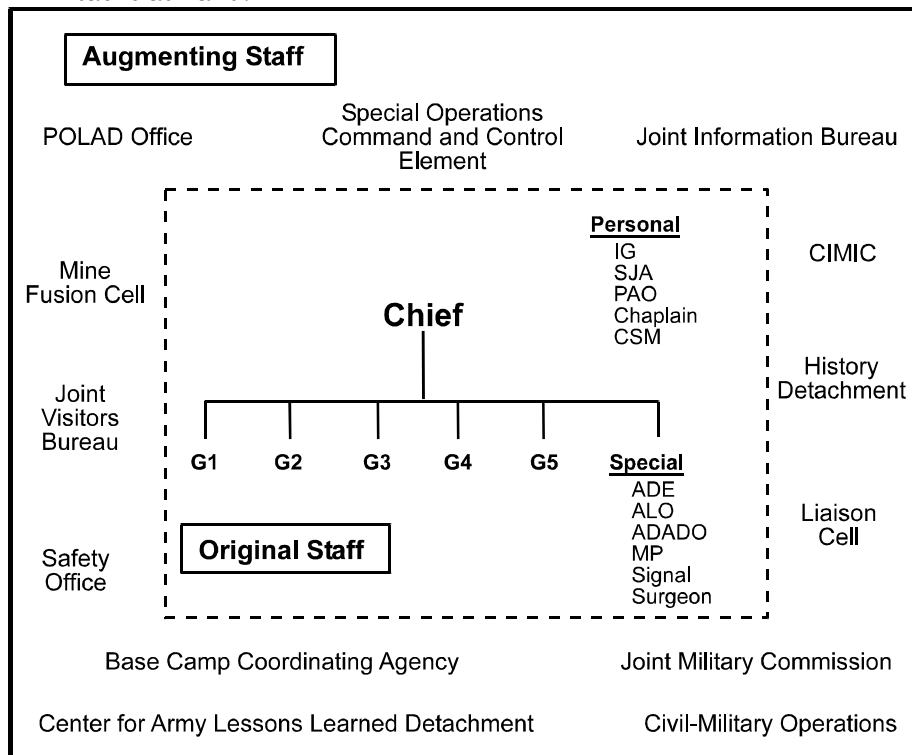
Augmenting Staff

POLAD Office

Special Operations Command and Control Element

Joint Information Bureau

Mine Fusion Cell

CIMIC

Personal
IG
SJA
PAO
Chaplain
CSM

Chief

History Detachment

Joint Visitors Bureau

G1 G2 G3 G4 G5

Special
ADE
ALO
ADADO
MP
Signal
Surgeon

Liaison Cell

Safety Office

Original Staff

Base Camp Coordinating Agency

Joint Military Commission

Center for Army Lessons Learned Detachment

Civil-Military Operations